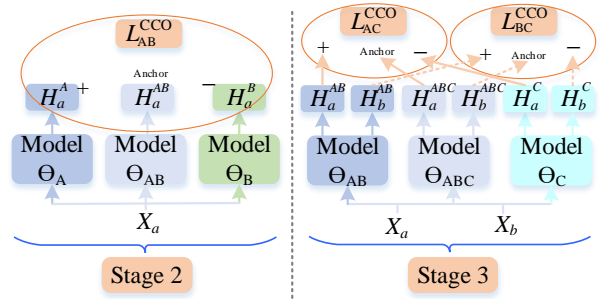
$L_{\text{AB}}^{\text{CCO}}$

Anchor

$H_a^A$ + $H_a^{AB}$ − $H_a^B$

Model $\Theta_{\text{A}}$

Model $\Theta_{\text{AB}}$

Model $\Theta_{\text{B}}$

$X_a$

Stage 2

$L_{\text{AC}}^{\text{CCO}}$

$L_{\text{BC}}^{\text{CCO}}$

+ Anchor − + Anchor −

$H_a^{AB}$ $H_b^{AB}$ $H_a^{ABC}$ $H_b^{ABC}$ $H_a^C$ $H_b^C$

Model $\Theta_{\text{AB}}$

Model $\Theta_{\text{ABC}}$

Model $\Theta_{\text{C}}$

$X_a$ $X_b$

Stage 3